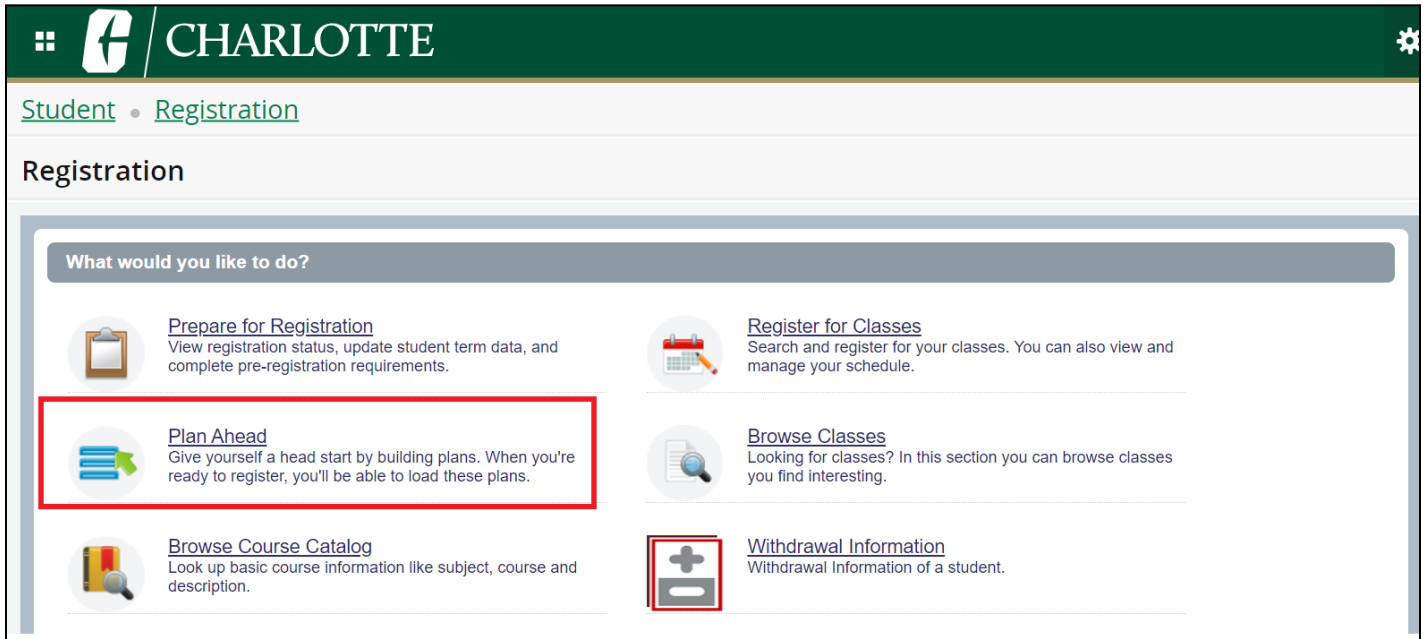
CHARLOTTE

Student • Registration

Registration

What would you like to do?

Prepare for Registration
View registration status, update student term data, and complete pre-registration requirements.

Register for Classes
Search and register for your classes. You can also view and manage your schedule.

Plan Ahead
Give yourself a head start by building plans. When you're ready to register, you'll be able to load these plans.

Browse Classes
Looking for classes? In this section you can browse classes you find interesting.

Browse Course Catalog
Look up basic course information like subject, course and description.

Withdrawal Information
Withdrawal Information of a student.